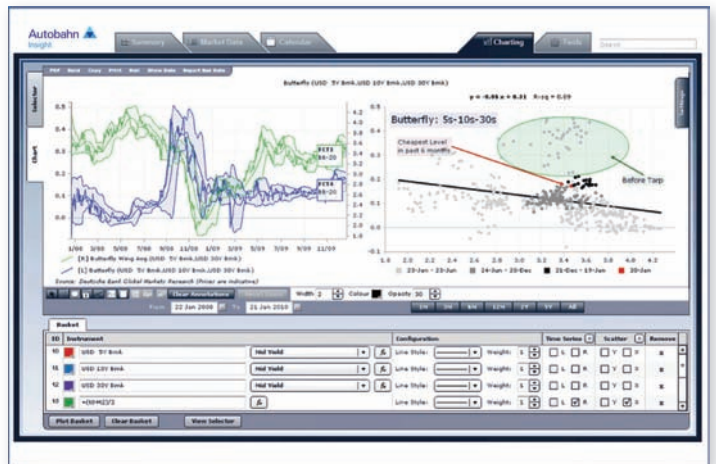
Autobahn
Insight

Summary
Market Data
Calendar
Charting
Tools
Search

PDF Send Copy Print Run Show Data Report Bad Data

Selector
Chart
Settings

Butterfly (USD 5Y Bmk.USD 10Y Bmk.USD 30Y Bmk)

y = -0.66 x + 0.31 R-sq = 0.09

Butterfly: 5s-10s-30s

Cheapest Level in past 6 months

Before Tarp

1/09 3/09 5/09 7/09 9/09 11/09 1/09 3/09 5/09 7/09 9/09 11/09

[L] Butterfly Wing Avg (USD 5Y Bmk.USD 30Y Bmk)
[L] Butterfly (USD 5Y Bmk.USD 10Y Bmk.USD 30Y Bmk)

Source: Deutsche Bank Global Markets Research (Prices are indicative)

23-Jan - 23-Jun
24-Jun - 20-Dec
21-Dec - 19-Jan
20-Jan

Clear Annotations
Width 2 Colour Opacity 30
From 22 Jan 2008 To 21 Jan 2010
1M 3M 6M 12M 2Y 5Y All

Basket

ID Instrument Configuration Time Series Scatter Remove

S1 USD 5Y Bmk Mid Yield Line Style: Weight: 1 L R Y X
S2 USD 10Y Bmk Mid Yield Line Style: Weight: 1 L R Y X
S3 USD 30Y Bmk Mid Yield Line Style: Weight: 1 L R Y X
S4 =(S1+S3)/2 Line Style: Weight: 1 L R Y X

Plot Basket Clear Basket View Selector